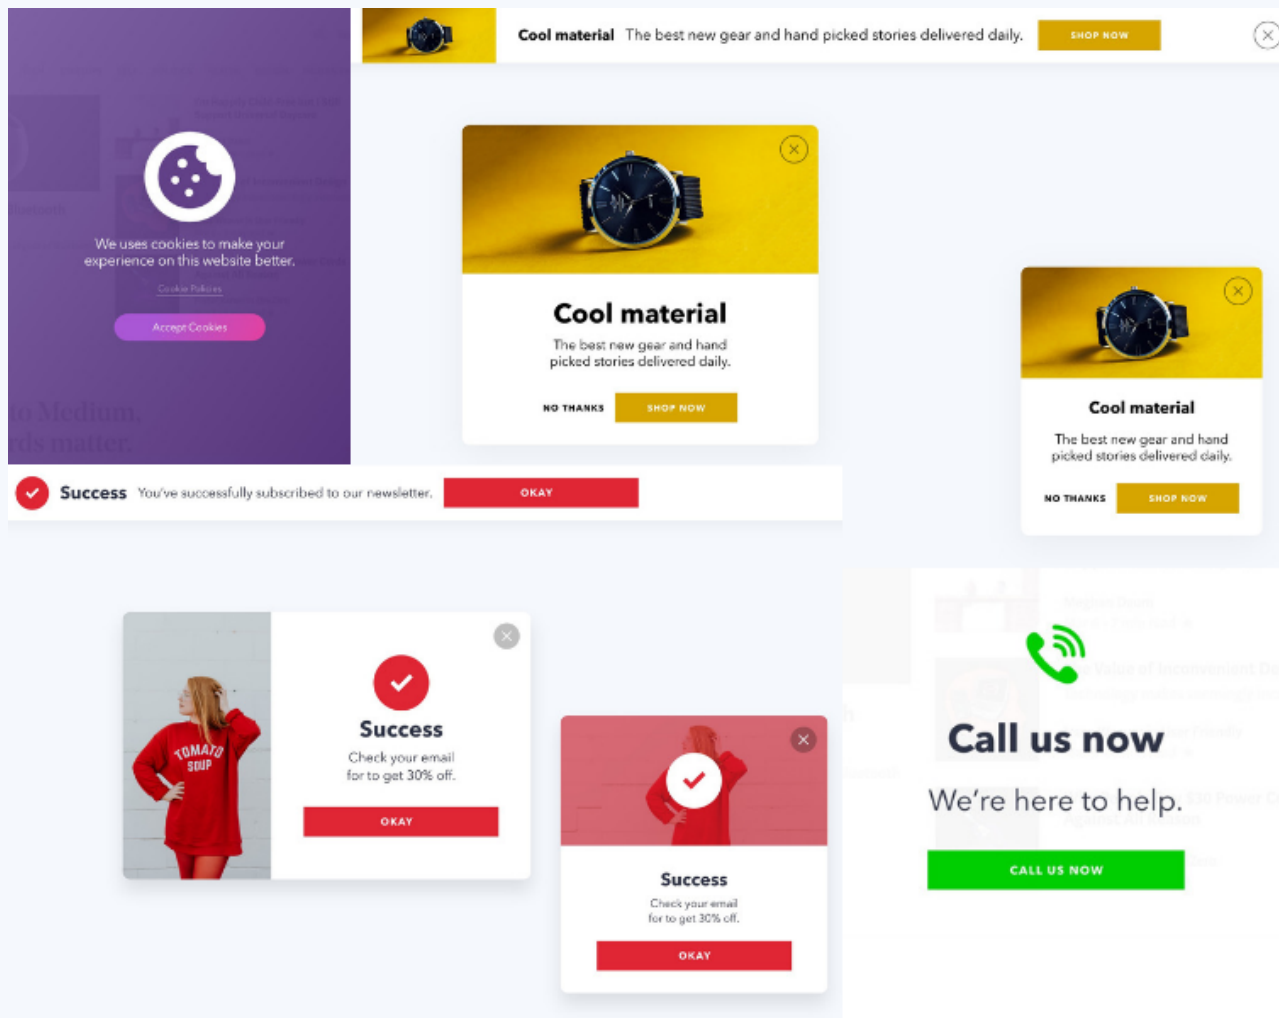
Cool material The best new gear and hand picked stories delivered daily. SHOP NOW

We uses cookies to make your experience on this website better.

Cookie Policies

Accept Cookies

to Medium,
rds matter.

Cool material

The best new gear and hand picked stories delivered daily.

NO THANKS SHOP NOW

Cool material

The best new gear and hand picked stories delivered daily.

NO THANKS SHOP NOW

Success You've successfully subscribed to our newsletter. OKAY

TOMATO SOUP

Success

Check your email for to get 30% off.

OKAY

Success

Check your email for to get 30% off.

OKAY

Call us now

We're here to help.

CALL US NOW